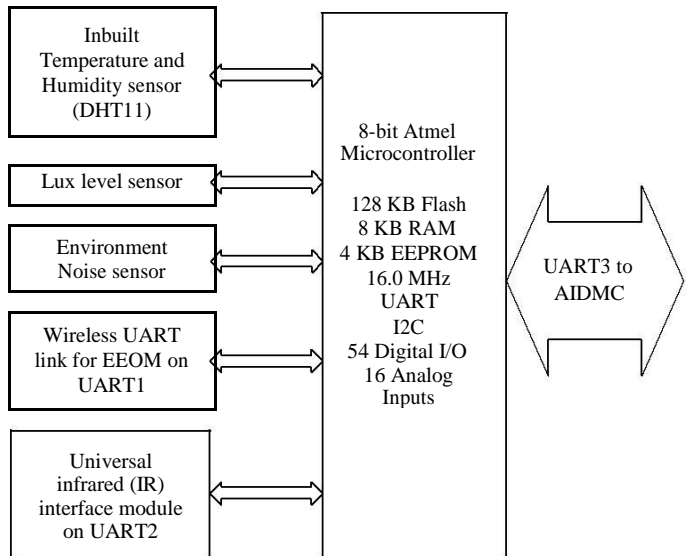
Inbuilt Temperature and Humidity sensor (DHT11)

Lux level sensor

Environment Noise sensor

Wireless UART link for EEOM on UART1

Universal infrared (IR) interface module on UART2

8-bit Atmel Microcontroller

128 KB Flash
8 KB RAM
4 KB EEPROM
16.0 MHz
UART
I2C
54 Digital I/O
16 Analog Inputs

UART3 to AIDMC